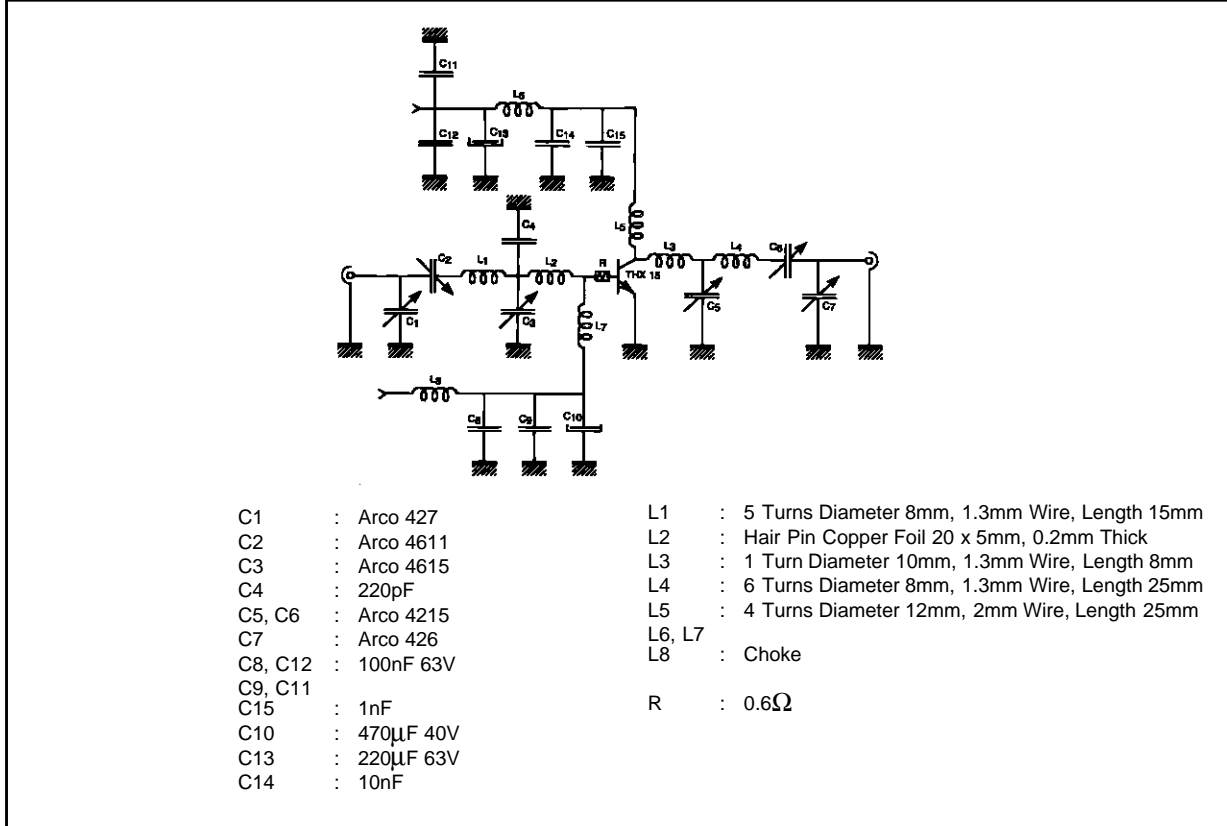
C11
L6
C12
C13
C14
C15
C4
L5
C2
L1
L2
R
THX 15
L3
L4
C6
C1
C3
L7
C5
C7
L8
C8
C9
C10

C1 : Arco 427
C2 : Arco 4611
C3 : Arco 4615
C4 : 220pF
C5, C6 : Arco 4215
C7 : Arco 426
C8, C12 : 100nF 63V
C9, C11
C15 : 1nF
C10 : 470µF 40V
C13 : 220µF 63V
C14 : 10nF

L1 : 5 Turns Diameter 8mm, 1.3mm Wire, Length 15mm
L2 : Hair Pin Copper Foil 20 x 5mm, 0.2mm Thick
L3 : 1 Turn Diameter 10mm, 1.3mm Wire, Length 8mm
L4 : 6 Turns Diameter 8mm, 1.3mm Wire, Length 25mm
L5 : 4 Turns Diameter 12mm, 2mm Wire, Length 25mm
L6, L7
L8 : Choke

R : 0.6$\Omega$